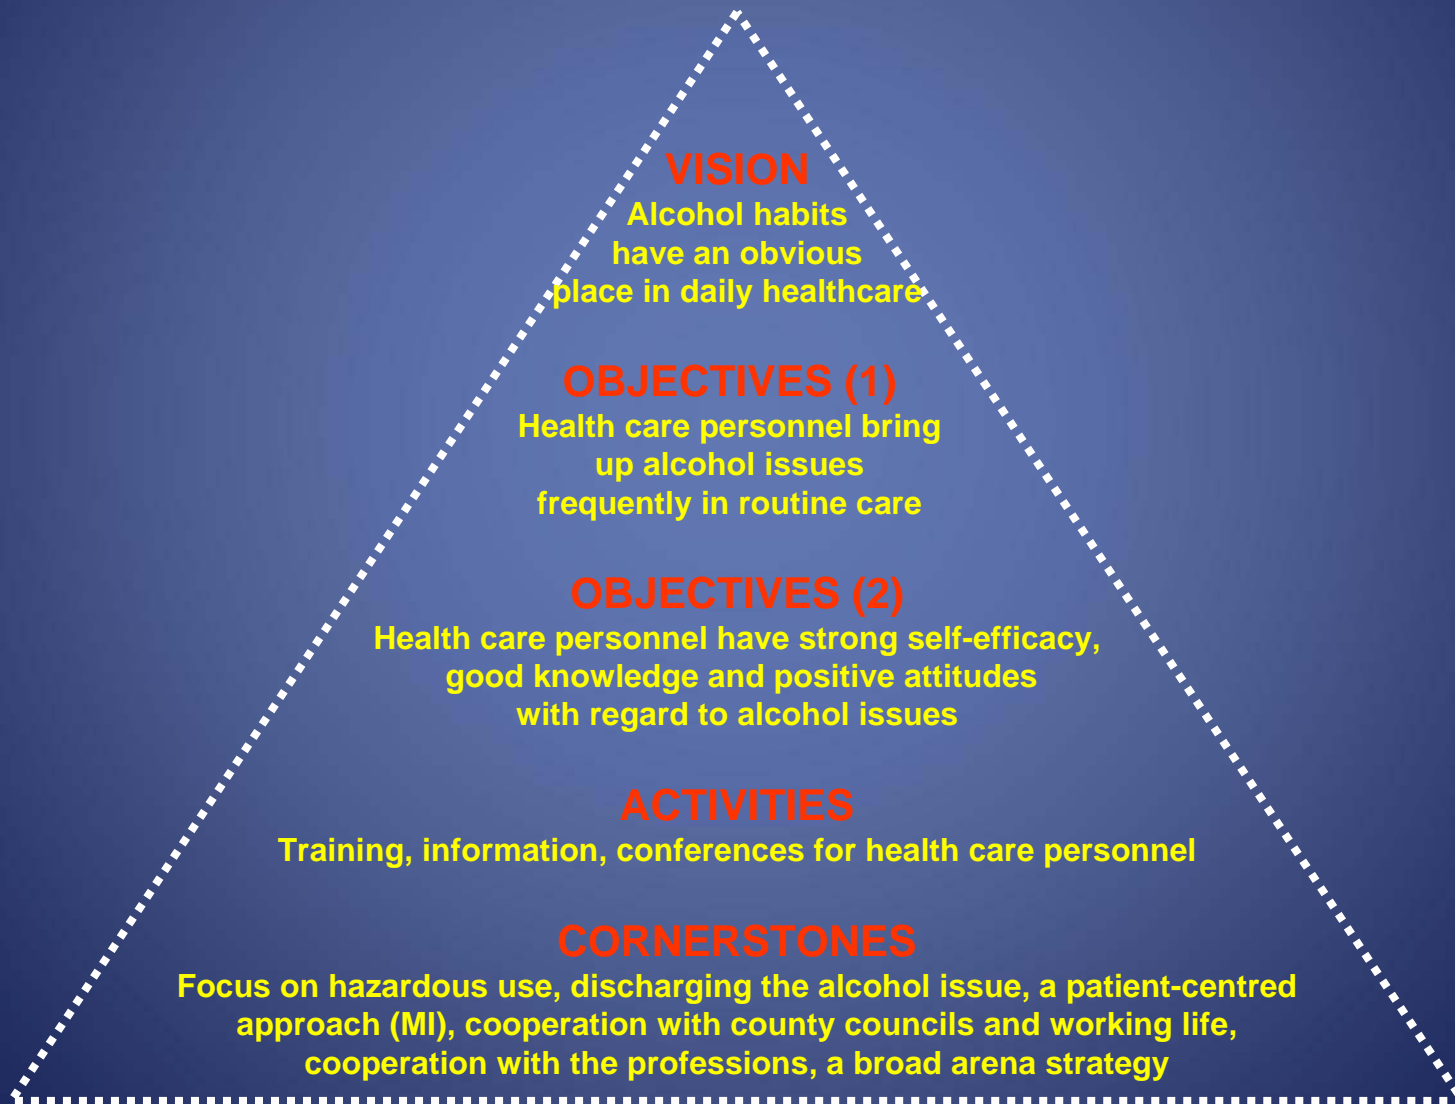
VISION
Alcohol habits have an obvious place in daily healthcare

OBJECTIVES (1)
Health care personnel bring up alcohol issues frequently in routine care

OBJECTIVES (2)
Health care personnel have strong self-efficacy, good knowledge and positive attitudes with regard to alcohol issues

ACTIVITIES
Training, information, conferences for health care personnel

CORNERSTONES
Focus on hazardous use, discharging the alcohol issue, a patient-centred approach (MI), cooperation with county councils and working life, cooperation with the professions, a broad arena strategy